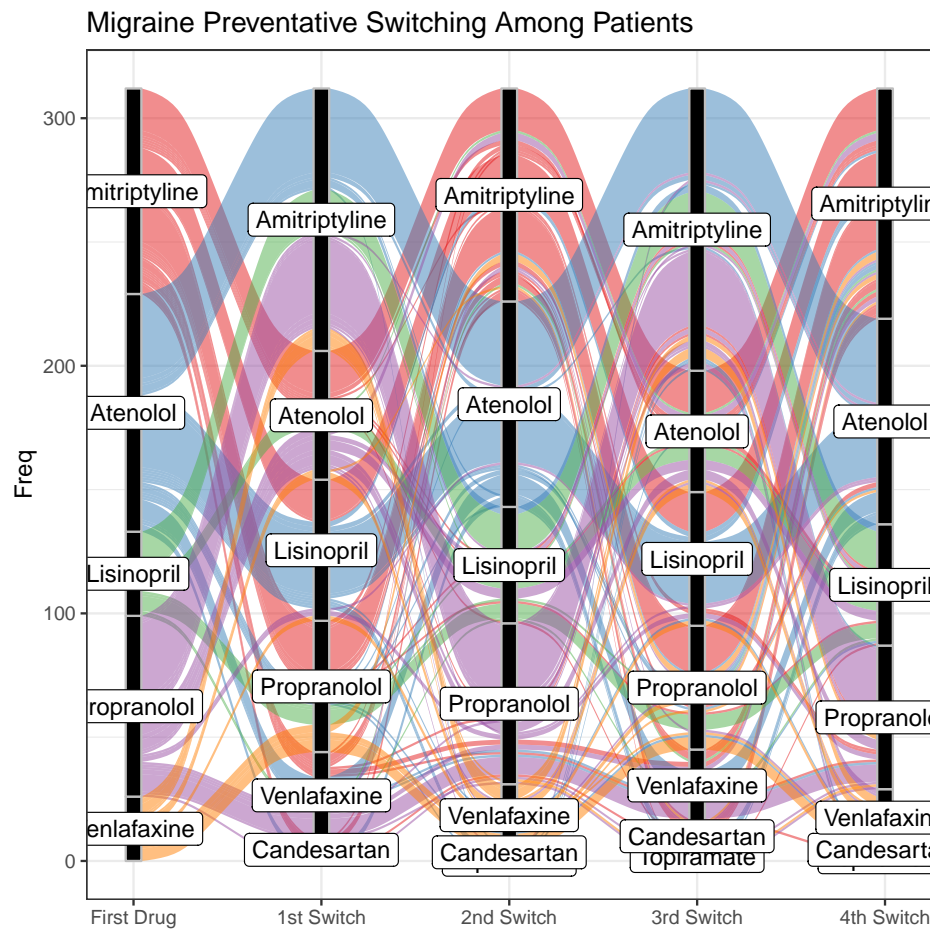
Migraine Preventative Switching Among Patients

Freq

300
200
100
0

mitriptyline
Atenolol
Lisinopril
ropranolol
enlafaxine

Amitriptyline
Atenolol
Lisinopril
Propranolol
Venlafaxine
Candesartan

Amitriptyline
Atenolol
Lisinopril
Propranolol
Venlafaxine
Candesartan

Amitriptyline
Atenolol
Lisinopril
Propranolol
Venlafaxine
Candesartan
Topiramate

Amitriptylin
Atenolol
Lisinopril
Proprano
Venlafaxin
Candesarta

First Drug
1st Switch
2nd Switch
3rd Switch
4th Switch